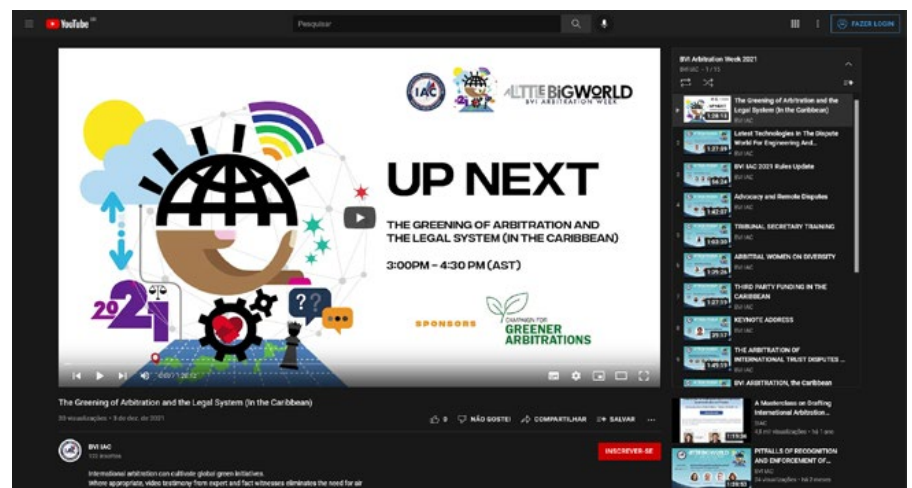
YouTube BR

Pesquisar

FAZER LOGIN

IAC

A LITTLE BIG WORLD
BVI ARBITRATION WEEK

2021

UP NEXT

THE GREENING OF ARBITRATION AND THE LEGAL SYSTEM (IN THE CARIBBEAN)

3:00PM – 4:30 PM (AST)

SPONSORS

CAMPAIGN FOR GREENER ARBITRATIONS

0:00 / 1:28:14

BVI Arbitration Week 2021
BVI IAC – 1 / 13

1:28:14 The Greening of Arbitration and the Legal System (In the Caribbean)
BVI IAC

1:27:09 Latest Technologies In The Dispute World For Engineering And...
BVI IAC

BVI IAC 2021 Rules Update
BVI IAC

1:42:07 Advocacy and Remote Disputes
BVI IAC

1:03:30 TRIBUNAL SECRETARY TRAINING
BVI IAC

1:25:26 ARBITRAL WOMEN ON DIVERSITY
BVI IAC

1:27:13 THIRD PARTY FUNDING IN THE CARIBBEAN
BVI IAC

25:17 KEYNOTE ADDRESS
BVI IAC

1:45:11 THE ARBITRATION OF INTERNATIONAL TRUST DISPUTES ...
BVI IAC

BVI ARBITRATION, the Caribbean

The Greening of Arbitration and the Legal System (In the Caribbean)

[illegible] visualizações • 9 de dez. de 2021

0 NÃO GOSTEI COMPARTILHAR SALVAR ...

BVI IAC
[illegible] inscritos

INSCREVER-SE

International arbitration can cultivate global green initiatives.
Where appropriate, video testimony from expert and fact witnesses eliminates the need for air

1:19:36 A Masterclass on Drafting International Arbitration...
BVI IAC
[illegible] visualizações • há 1 ano

1:26:03 PITFALLS OF RECOGNITION AND ENFORCEMENT OF...
BVI IAC
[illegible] visualizações • há 3 meses